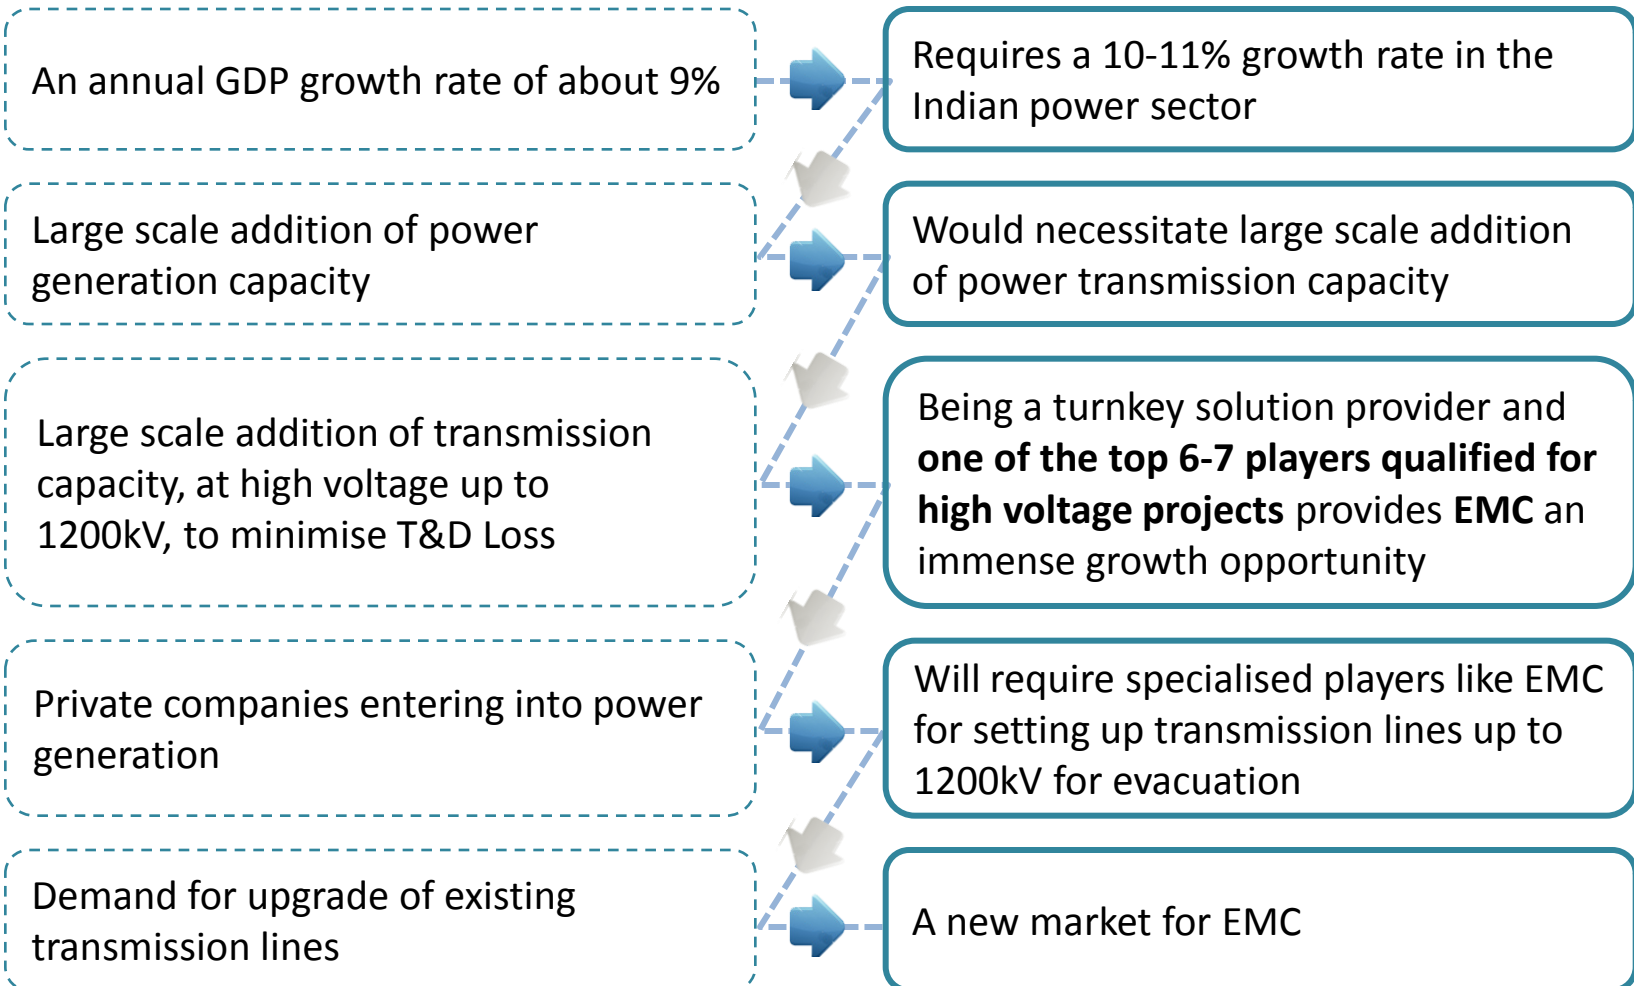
An annual GDP growth rate of about 9%

Requires a 10-11% growth rate in the Indian power sector

Large scale addition of power generation capacity

Would necessitate large scale addition of power transmission capacity

Large scale addition of transmission capacity, at high voltage up to 1200kV, to minimise T&D Loss

Being a turnkey solution provider and **one of the top 6-7 players qualified for high voltage projects** provides **EMC** an immense growth opportunity

Private companies entering into power generation

Will require specialised players like EMC for setting up transmission lines up to 1200kV for evacuation

Demand for upgrade of existing transmission lines

A new market for EMC